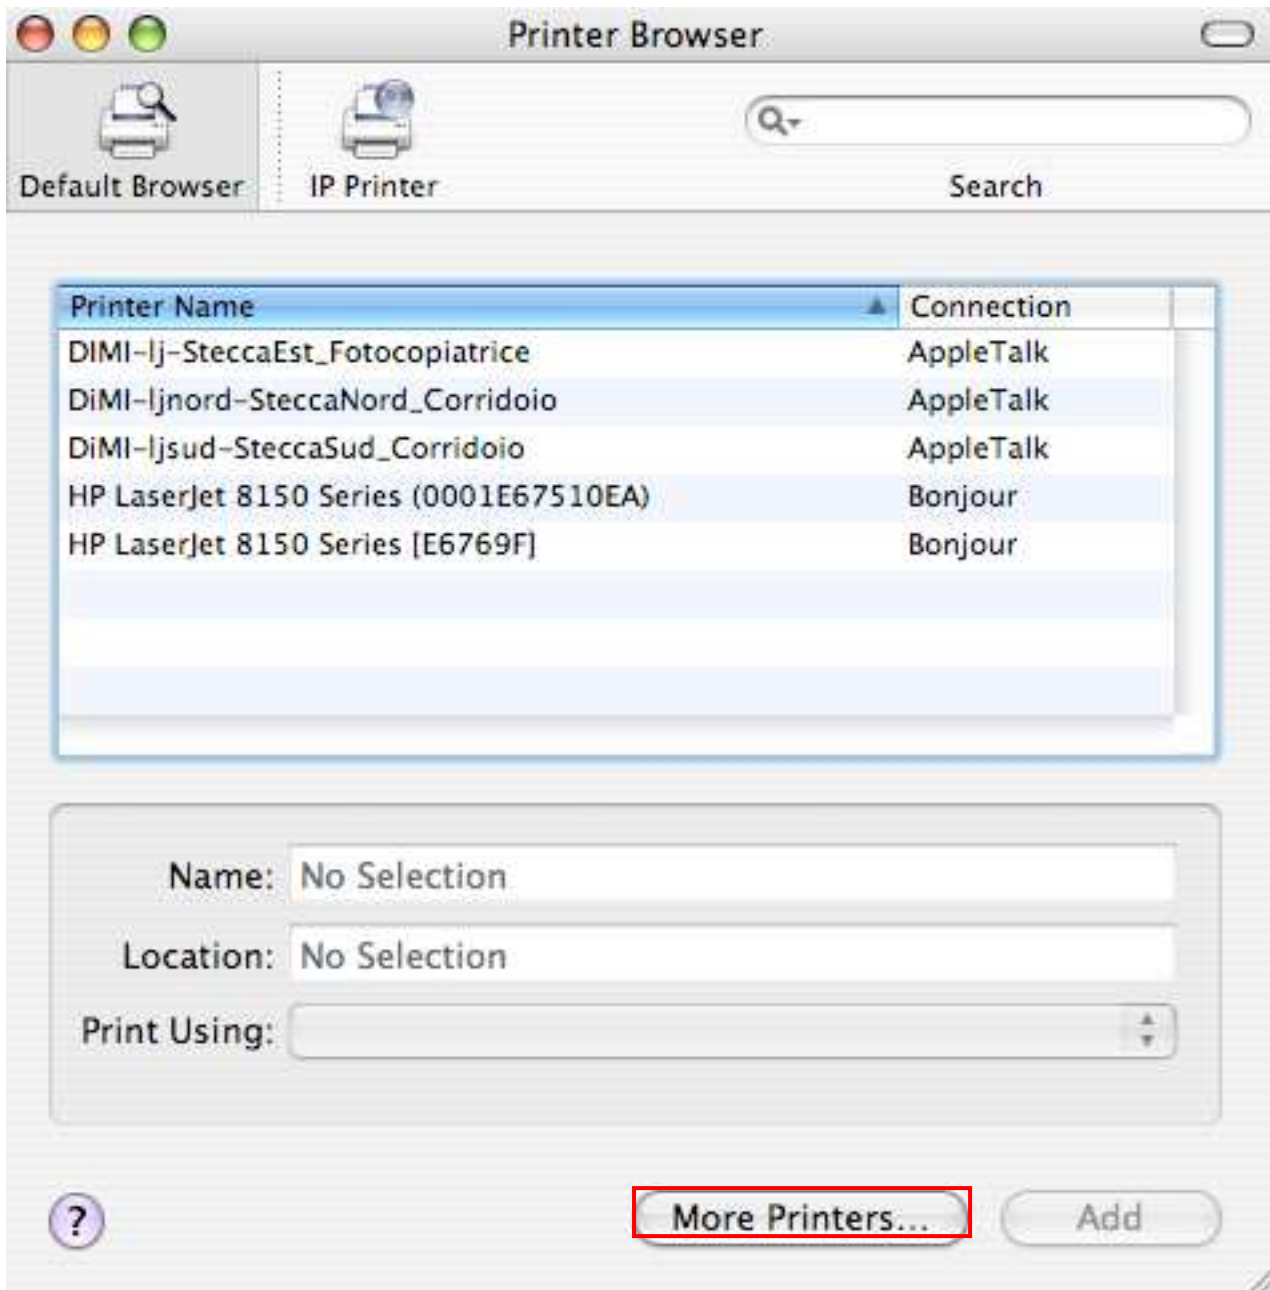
Printer Browser

Default Browser

IP Printer

Search

| Printer Name | Connection |
|---|---|
| DIMI-lj-SteccaEst_Fotocopiatrice | AppleTalk |
| DiMI-ljnord-SteccaNord_Corridoio | AppleTalk |
| DiMI-ljsud-SteccaSud_Corridoio | AppleTalk |
| HP LaserJet 8150 Series (0001E67510EA) | Bonjour |
| HP LaserJet 8150 Series [E6769F] | Bonjour |

Name: No Selection

Location: No Selection

Print Using:

?

More Printers...

Add